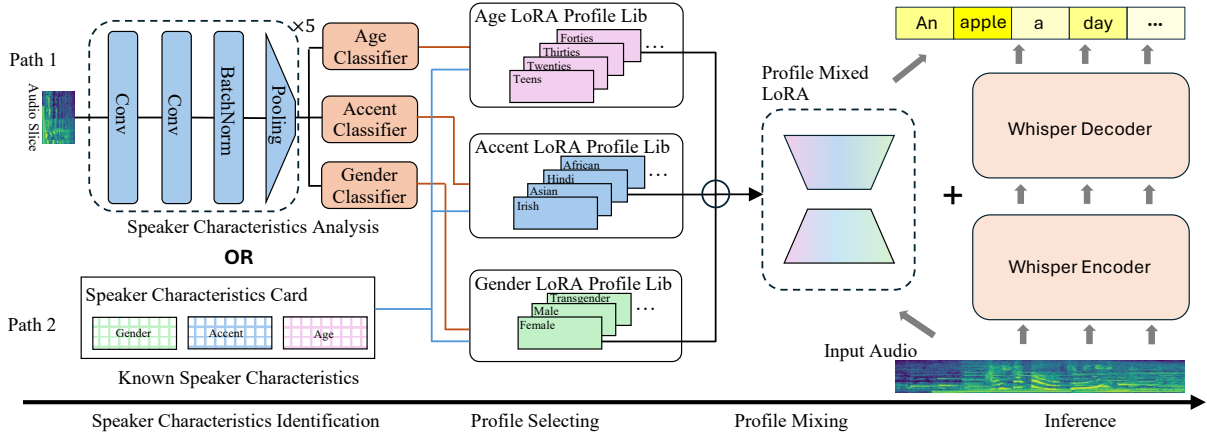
Path 1

Audio Slice

Conv

Conv

BatchNorm

Pooling

×5

Age Classifier

Accent Classifier

Gender Classifier

Speaker Characteristics Analysis

OR

Speaker Characteristics Card

Gender

Accent

Age

Path 2

Known Speaker Characteristics

Age LoRA Profile Lib

Forties

Thirties

Twenties

Teens

…

Accent LoRA Profile Lib

African

Hindi

Asian

Irish

…

Gender LoRA Profile Lib

Transgender

Male

Female

…

Profile Mixed LoRA

Input Audio

An | apple | a | day | …

Whisper Decoder

+

Whisper Encoder

Speaker Characteristics Identification

Profile Selecting

Profile Mixing

Inference